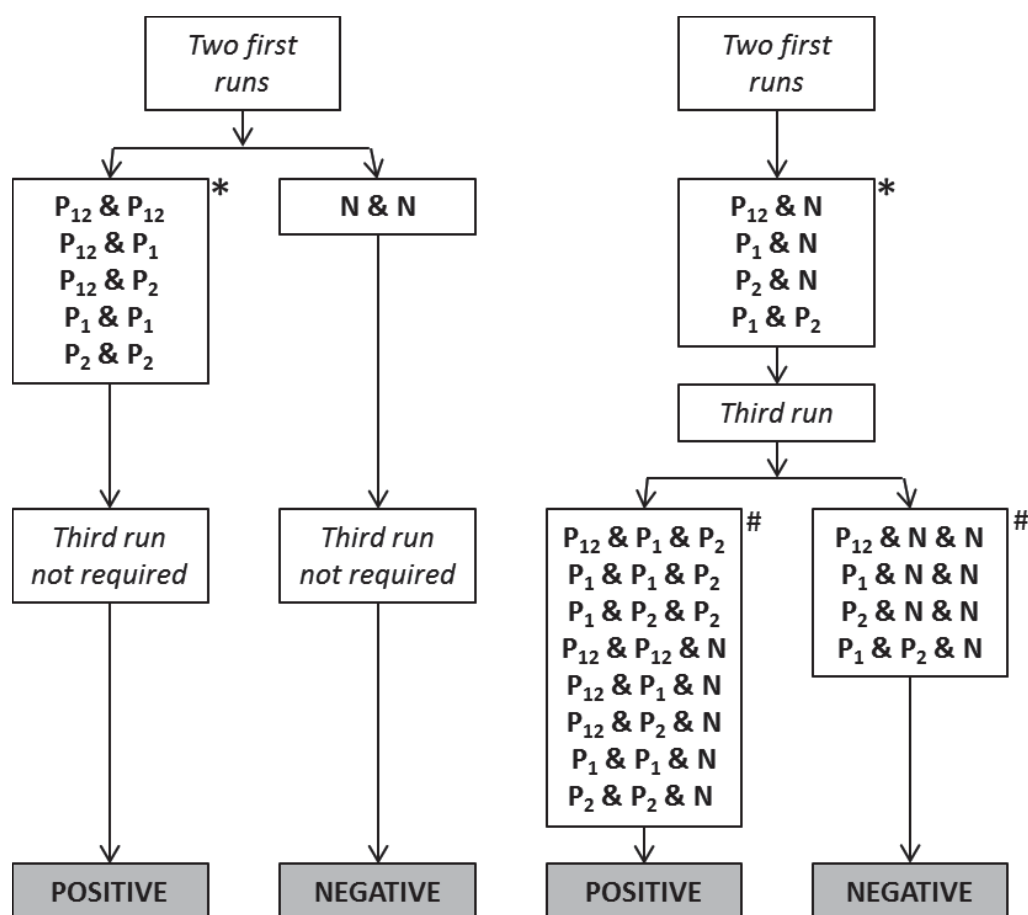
Two first runs

$P_{12}$ & $P_{12}$
$P_{12}$ & $P_1$
$P_{12}$ & $P_2$
$P_1$ & $P_1$
$P_2$ & $P_2$
*

N & N

Third run not required

Third run not required

POSITIVE

NEGATIVE

Two first runs

$P_{12}$ & N
$P_1$ & N
$P_2$ & N
$P_1$ & $P_2$
*

Third run

$P_{12}$ & $P_1$ & $P_2$
$P_1$ & $P_1$ & $P_2$
$P_1$ & $P_2$ & $P_2$
$P_{12}$ & $P_{12}$ & N
$P_{12}$ & $P_1$ & N
$P_{12}$ & $P_2$ & N
$P_1$ & $P_1$ & N
$P_2$ & $P_2$ & N
#

$P_{12}$ & N & N
$P_1$ & N & N
$P_2$ & N & N
$P_1$ & $P_2$ & N
#

POSITIVE

NEGATIVE